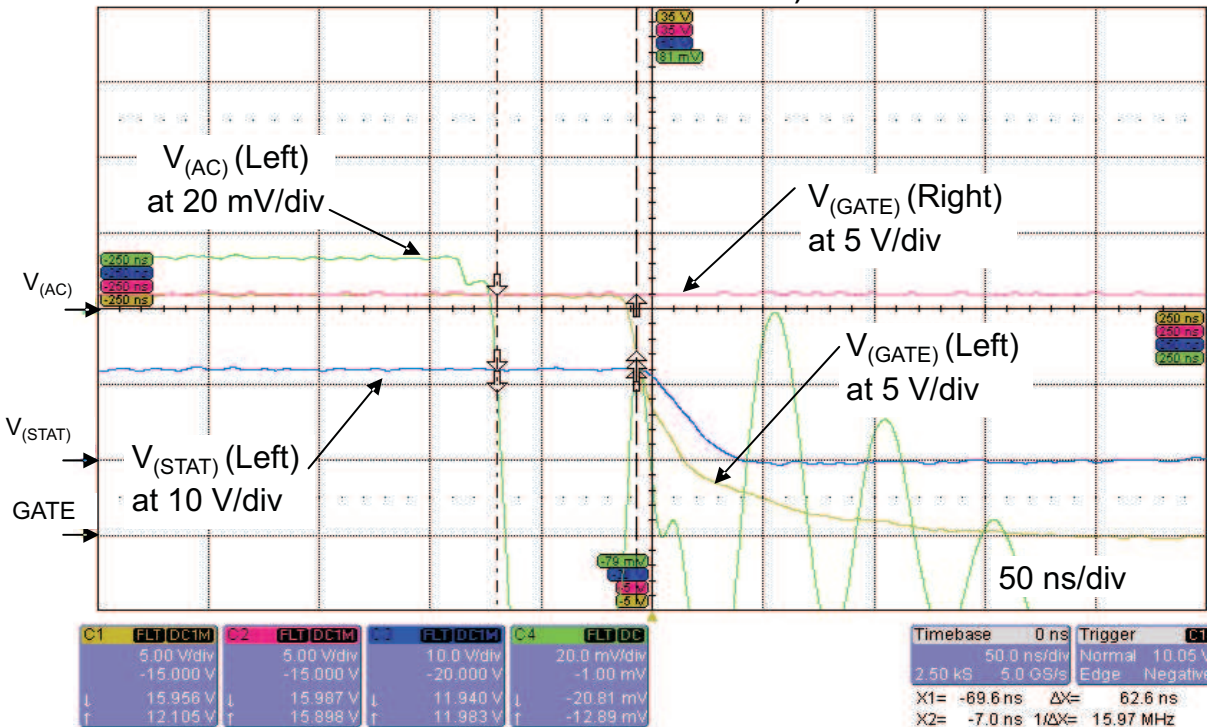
35 V
35 V
81 mV

V$_{(AC)}$ (Left) at 20 mV/div

V$_{(GATE)}$ (Right) at 5 V/div

V$_{(AC)}$

-250 ns
-250 ns
-250 ns

250 ns
250 ns
250 ns

V$_{(GATE)}$ (Left) at 5 V/div

V$_{(STAT)}$

V$_{(STAT)}$ (Left) at 10 V/div

GATE

-79 mV
-5 V
-5 V

50 ns/div

C1 FLT DC1M 5.00 V/div -15.000 V 15.956 V 12.105 V

C2 FLT DC1M 5.00 V/div -15.000 V 15.987 V 15.898 V

C3 FLT DC1M 10.0 V/div -20.000 V 11.940 V 11.983 V

C4 FLT DC 20.0 mV/div -1.00 mV -20.81 mV -12.89 mV

Timebase 0 ns 50.0 ns/div 2.50 kS 5.0 GS/s

Trigger C1 Normal 10.05 V Edge Negative

X1= -69.6 ns ΔX= 62.6 ns
X2= -7.0 ns 1/ΔX= 15.97 MHz